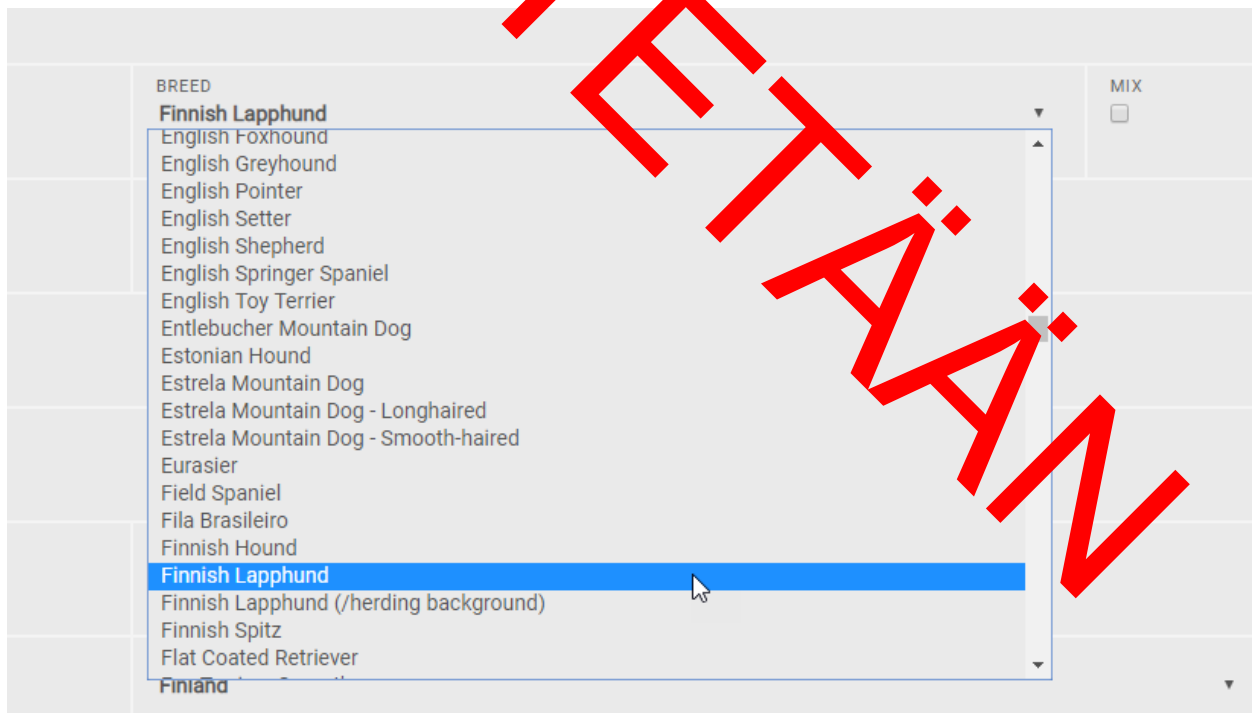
BREED
Finnish Lapphund

MIX

English Foxhound
English Greyhound
English Pointer
English Setter
English Shepherd
English Springer Spaniel
English Toy Terrier
Entlebucher Mountain Dog
Estonian Hound
Estrela Mountain Dog
Estrela Mountain Dog - Longhaired
Estrela Mountain Dog - Smooth-haired
Eurasier
Field Spaniel
Fila Brasileiro
Finnish Hound
Finnish Lapphund
Finnish Lapphund (/herding background)
Finnish Spitz
Flat Coated Retriever
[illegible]

Finland

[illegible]ETÄÄN